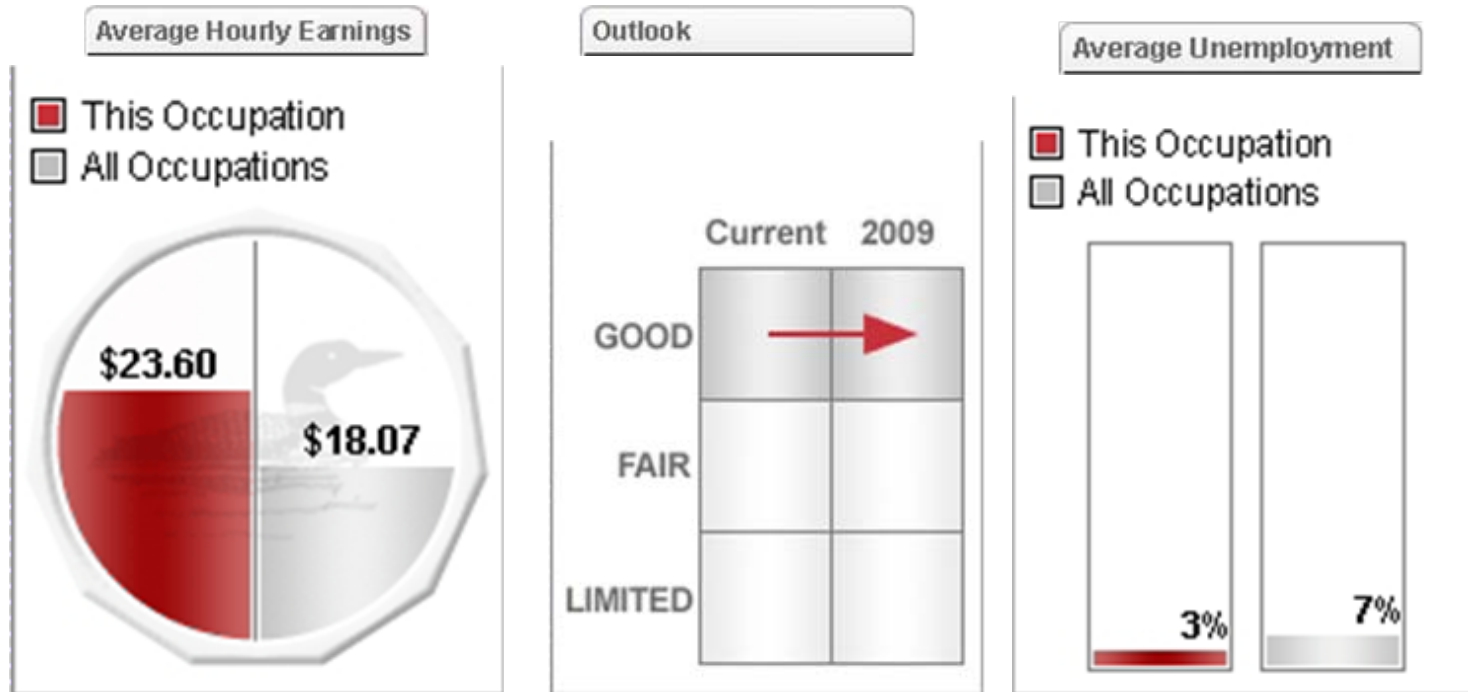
Average Hourly Earnings

This Occupation
All Occupations

$23.60
$18.07

Outlook

| | Current | 2009 |
|---|---|---|
| GOOD | | |
| FAIR | | |
| LIMITED | | |

Average Unemployment

This Occupation
All Occupations

3%
7%